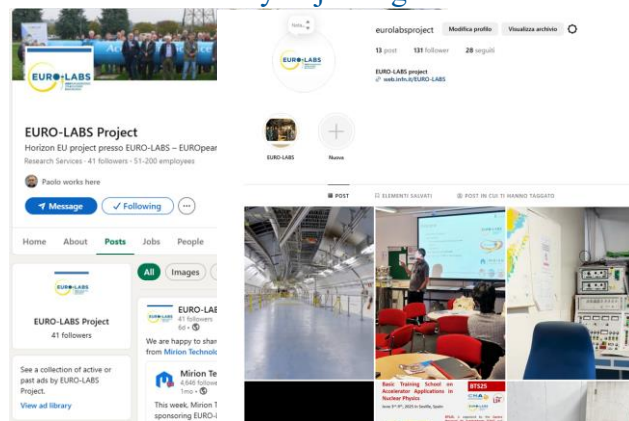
EURO-LABS

EURO-LABS Project

Horizon EU project presso EURO-LABS – EUROpear

Research Services · 41 followers · 51-200 employees

Paolo works here

Message

Following

Home About Posts Jobs People

EURO-LABS

EURO-LABS Project

41 followers

See a collection of active or past ads by EURO-LABS Project.

View ad library

All Images

EURO-LAE

41 followers

6d

We are happy to shar from Mirion Technol

Mirion Te

4,646 follow

1mo

This week, Mirion T sponsoring EURO-l

Nota

EURO-LABS

eurolabsproject Modifica profilo Visualizza archivio

13 post 131 follower 28 seguiti

EURO-LABS project

web.infn.it/EURO-LABS

EURO-LABS Nuovo

POST ELEMENTI SALVATI POST IN CUI TI HANNO TAGGATO

Basic Training School on Accelerator Applications in Nuclear Physics

BTS25